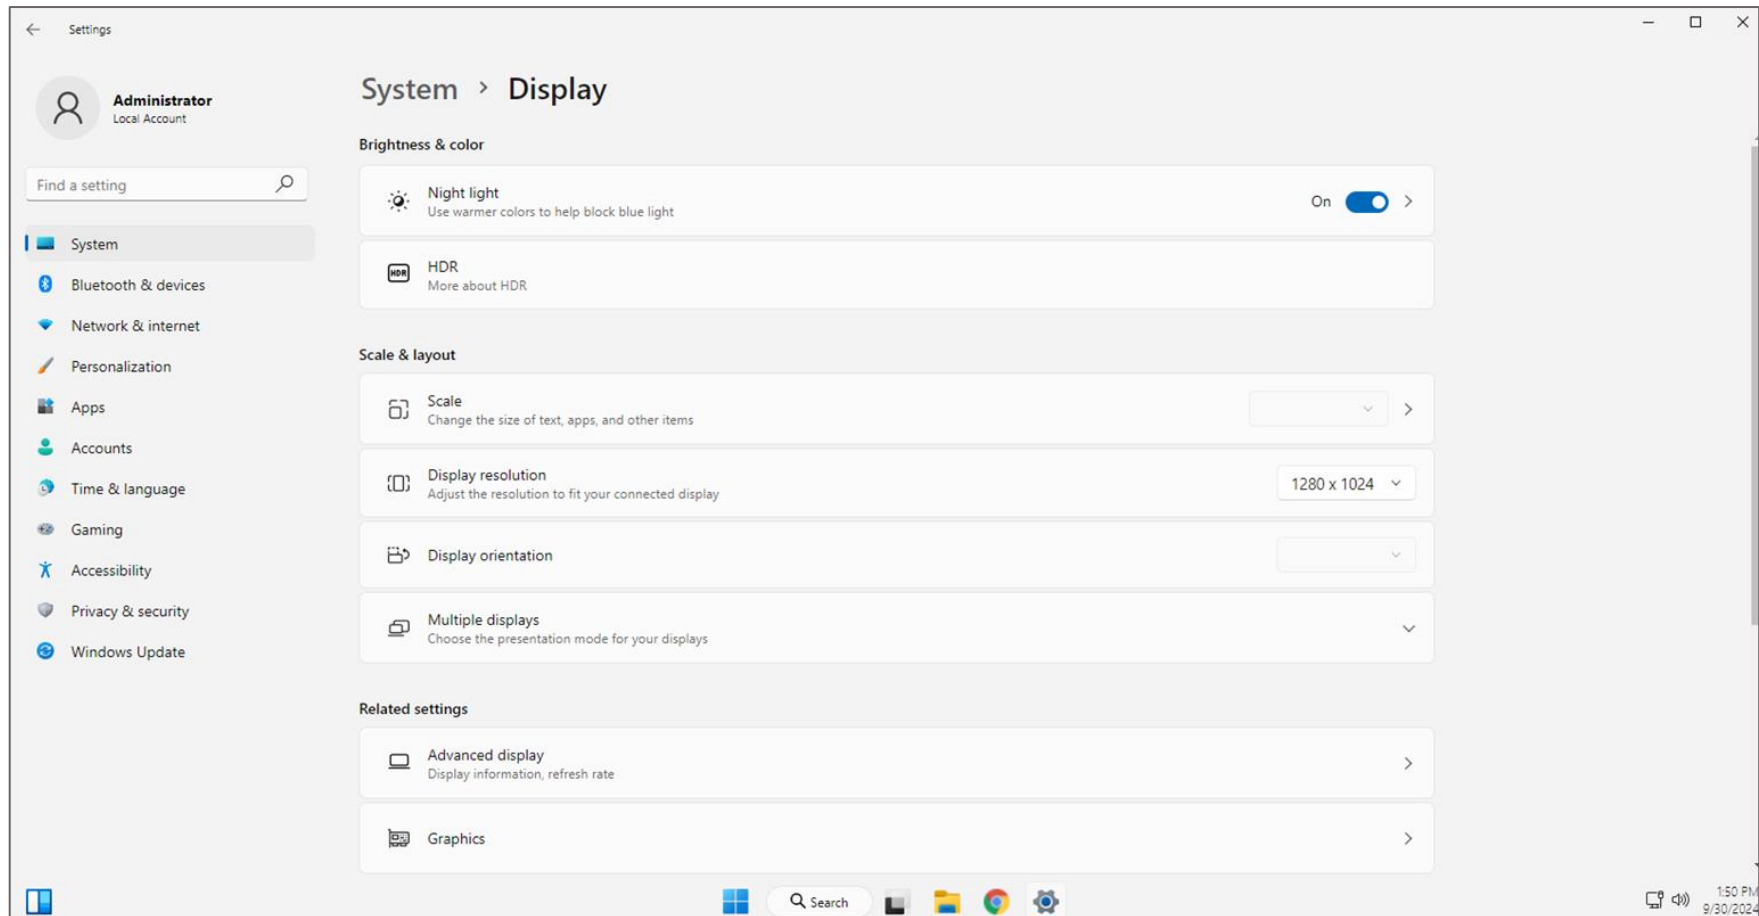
Settings

Administrator
Local Account

Find a setting

System
Bluetooth & devices
Network & internet
Personalization
Apps
Accounts
Time & language
Gaming
Accessibility
Privacy & security
Windows Update

System > Display

Brightness & color

Night light
Use warmer colors to help block blue light
On

HDR
More about HDR

Scale & layout

Scale
Change the size of text, apps, and other items

Display resolution
Adjust the resolution to fit your connected display
1280 x 1024

Display orientation

Multiple displays
Choose the presentation mode for your displays

Related settings

Advanced display
Display information, refresh rate

Graphics

Search

1:50 PM
9/30/2024